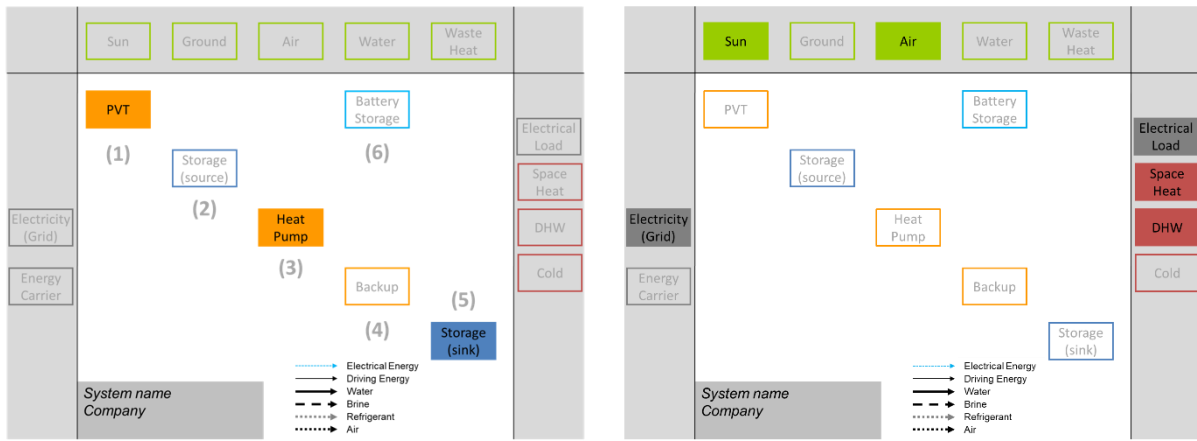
Sun
Ground
Air
Water
Waste Heat

PVT
(1)
Storage (source)
(2)
Heat Pump
(3)
Battery Storage
(6)
Backup
(4)
(5)
Storage (sink)

Electricity (Grid)
Energy Carrier

Electrical Load
Space Heat
DHW
Cold

Electrical Energy
Driving Energy
Water
Brine
Refrigerant
Air

System name
Company

Sun
Ground
Air
Water
Waste Heat

PVT
Storage (source)
Heat Pump
Battery Storage
Backup
Storage (sink)

Electricity (Grid)
Energy Carrier

Electrical Load
Space Heat
DHW
Cold

Electrical Energy
Driving Energy
Water
Brine
Refrigerant
Air

System name
Company